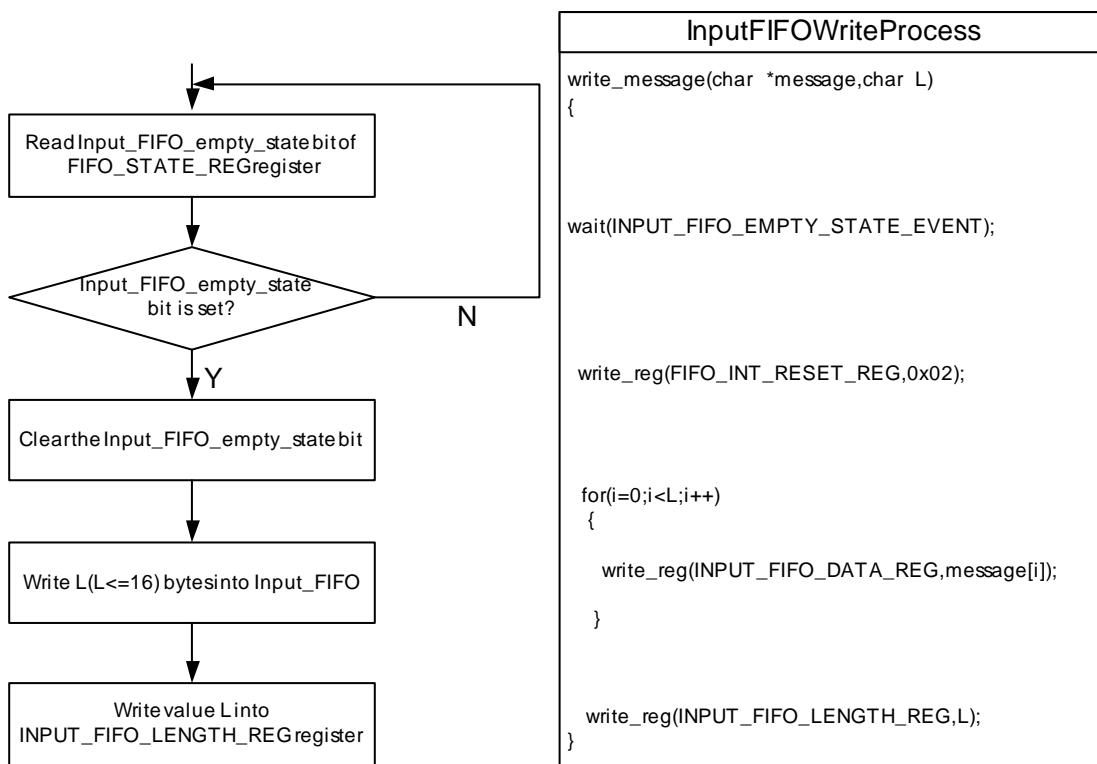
Read Input_FIFO_empty_state bit of FIFO_STATE_REG register

Input_FIFO_empty_state bit is set?

N

Y

Clear the Input_FIFO_empty_state bit

Write L(L<=16) bytes into Input_FIFO

Write value L into INPUT_FIFO_LENGTH_REG register

InputFIFOWriteProcess

write_message(char *message,char L)
{

wait(INPUT_FIFO_EMPTY_STATE_EVENT);

write_reg(FIFO_INT_RESET_REG,0x02);

for(i=0;i<L;i++)
{

write_reg(INPUT_FIFO_DATA_REG,message[i]);

}

write_reg(INPUT_FIFO_LENGTH_REG,L);
}